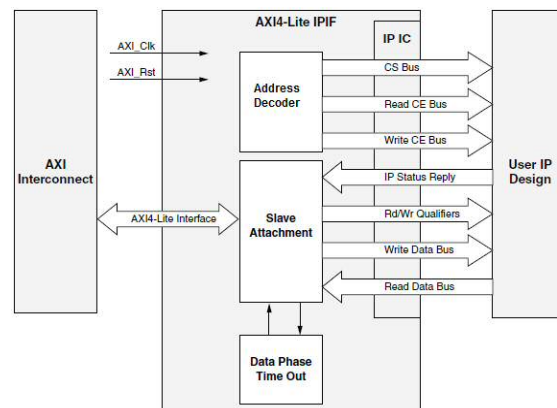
AXI4-Lite IPIF

AXI Interconnect

AXI_Clk

AXI_Rst

IP IC

Address Decoder

CS Bus

Read CE Bus

Write CE Bus

User IP Design

IP Status Reply

AXI4-Lite Interface

Slave Attachment

Rd/Wr Qualifiers

Write Data Bus

Read Data Bus

Data Phase Time Out